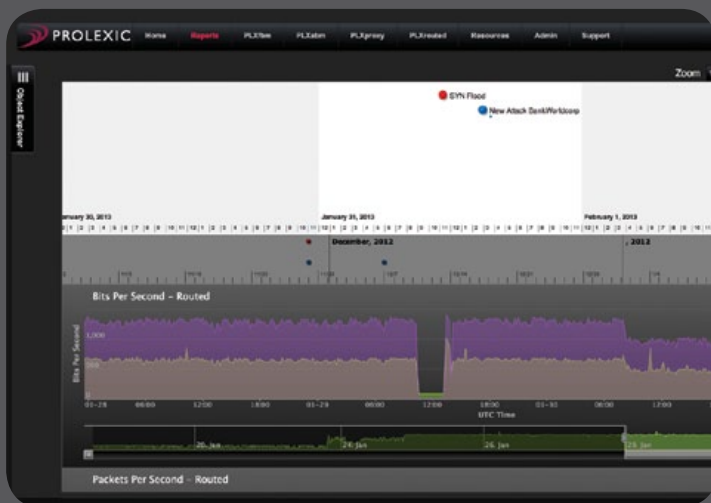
PROLEXIC Home Reports PLXfm PLXabn PLXproxy PLXrouted Resources Admin Support

Zoom

Object Explorer

SYN Flood

New Attack Bank/Worldcorp

January 30, 2013

January 31, 2013

February 1, 2013

December, 2012

, 2012

Bits Per Second - Routed

Bits Per Second

1,000

500

01-29 06:00 12:00 18:00 01-29 06:00 12:00 18:00 01-30 06:00 12:00

UTC Time

26 Jan

24 Jan

26 Jan

28 Jan

Packets Per Second - Routed